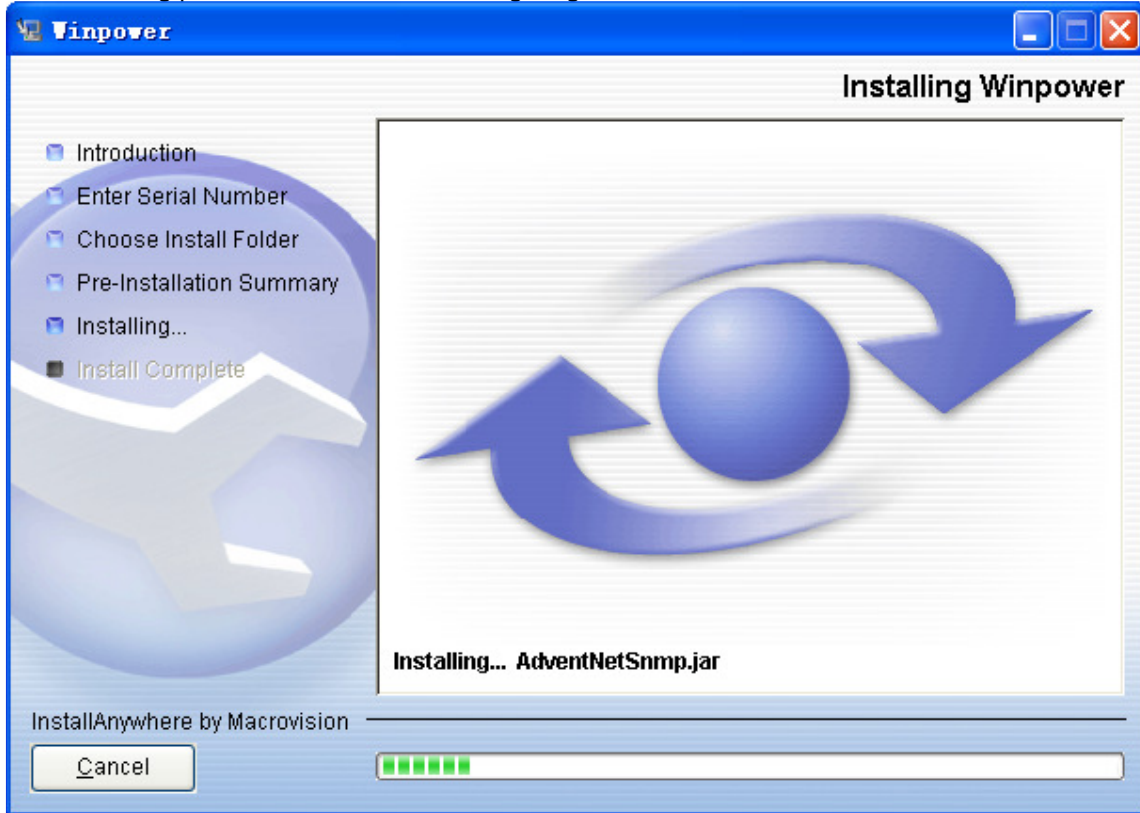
Winpower

Installing Winpower

Introduction
Enter Serial Number
Choose Install Folder
Pre-Installation Summary
Installing...
Install Complete

Installing... AdventNetSnmp.jar

InstallAnywhere by Macrovision

Cancel